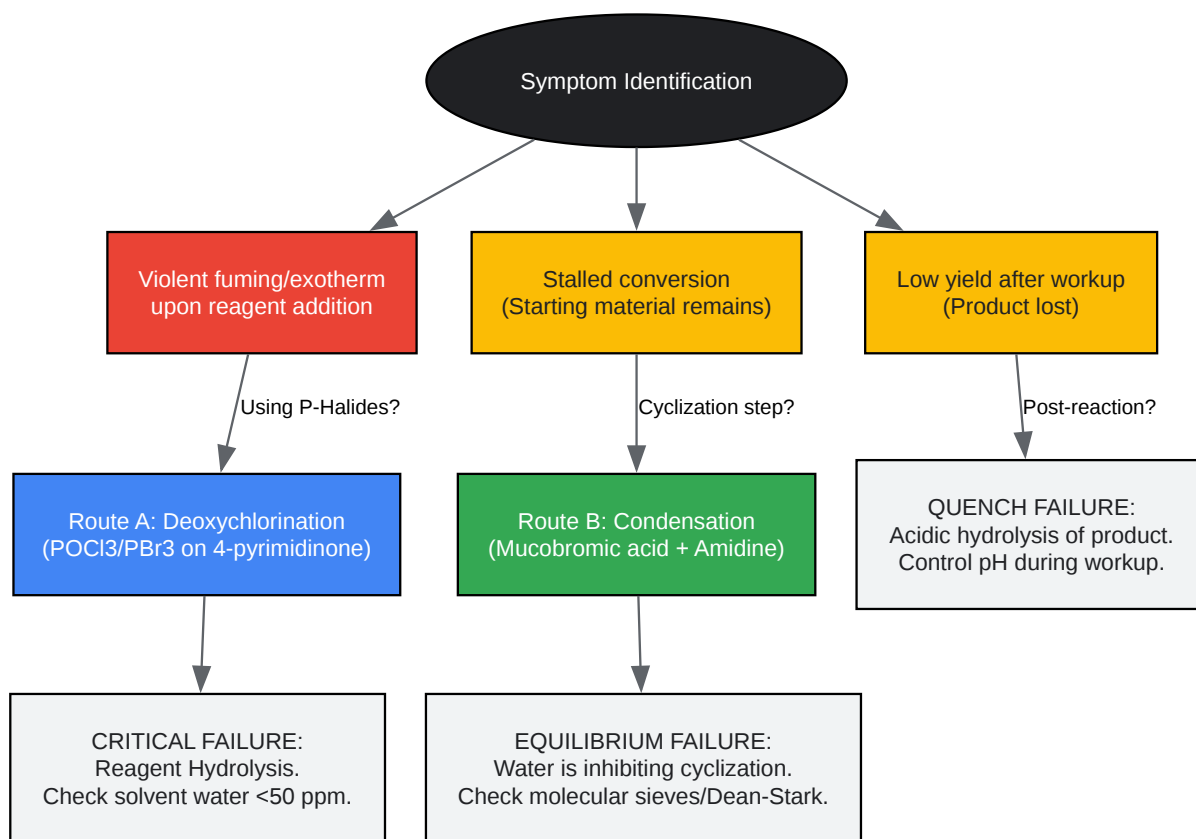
Symptom Identification

Violent fuming/exotherm upon reagent addition

Stalled conversion (Starting material remains)

Low yield after workup (Product lost)

Using P-Halides?

Cyclization step?

Post-reaction?

Route A: Deoxychlorination (POCl3/PBr3 on 4-pyrimidinone)

Route B: Condensation (Mucobromic acid + Amidine)

QUENCH FAILURE: Acidic hydrolysis of product. Control pH during workup.

CRITICAL FAILURE: Reagent Hydrolysis. Check solvent water <50 ppm.

EQUILIBRIUM FAILURE: Water is inhibiting cyclization. Check molecular sieves/Dean-Stark.